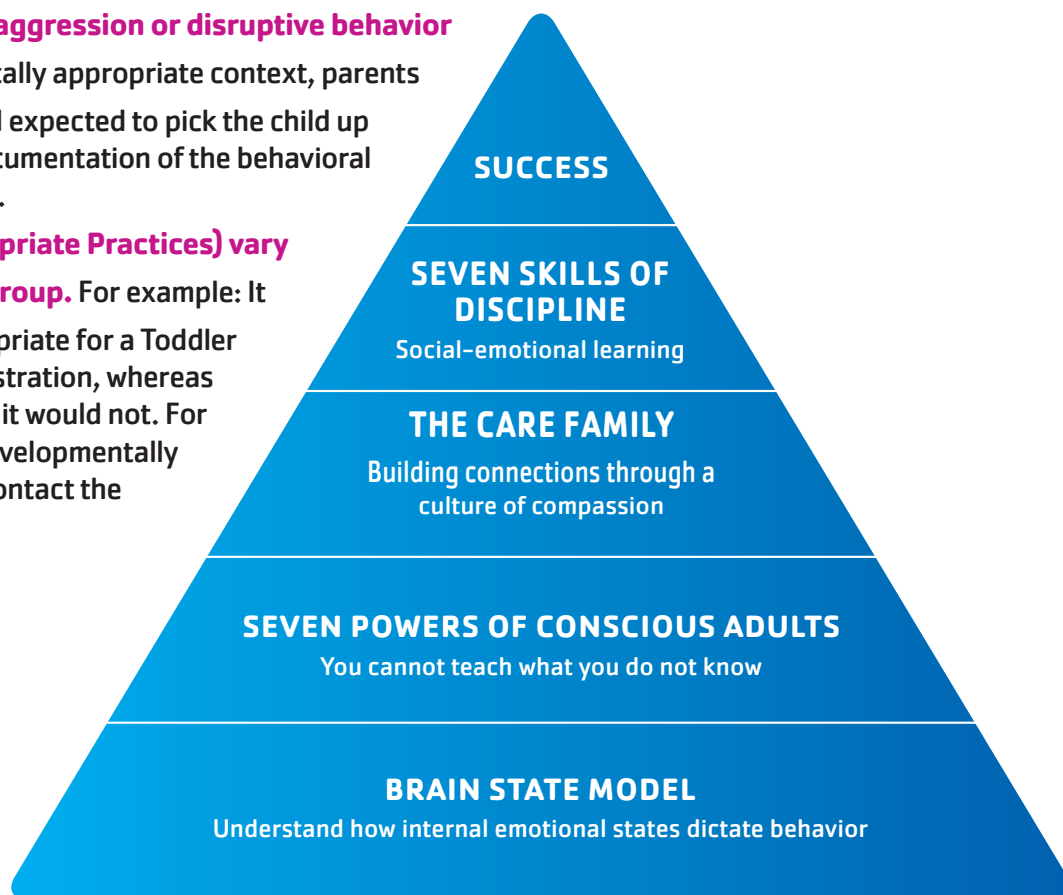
aggression or disruptive behavior
tally appropriate context, parents
l expected to pick the child up
cumentation of the behavioral
.

priate Practices) vary
roup. For example: It
priate for a Toddler
stration, whereas
it would not. For
velopmentally
ontact the

SUCCESS

SEVEN SKILLS OF DISCIPLINE
Social-emotional learning

THE CARE FAMILY
Building connections through a culture of compassion

SEVEN POWERS OF CONSCIOUS ADULTS
You cannot teach what you do not know

BRAIN STATE MODEL
Understand how internal emotional states dictate behavior